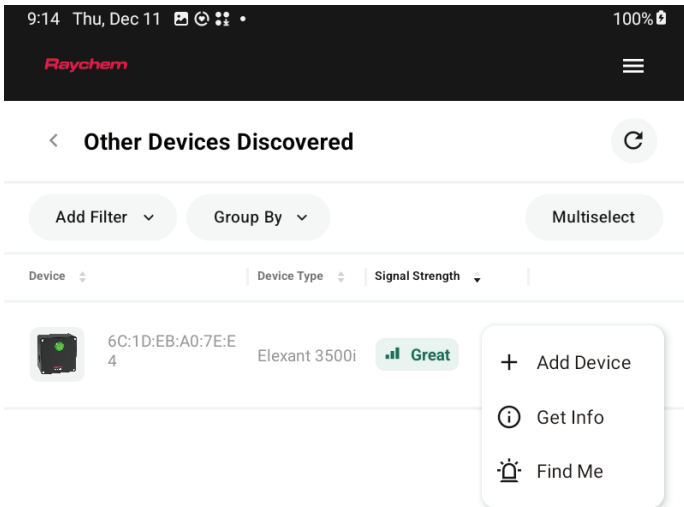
9:14 Thu, Dec 11 •

100%

Raychem

Other Devices Discovered

Add Filter

Group By

Multiselect

| Device | Device Type | Signal Strength |
|---|---|---|
| 6C:1D:EB:A0:7E:E4 | Elexant 3500i | Great |

Add Device

Get Info

Find Me